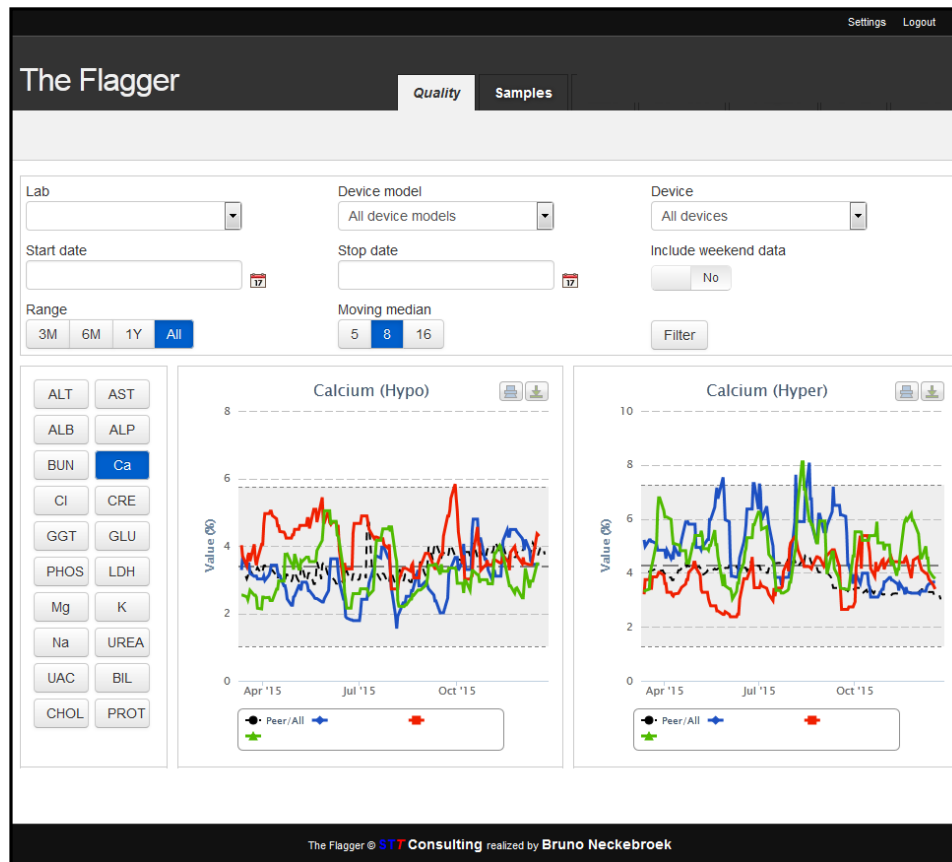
Settings Logout

The Flagger

Quality Samples

Lab

Device model
All device models

Device
All devices

Start date

Stop date

Include weekend data
No

Range
3M 6M 1Y All

Moving median
5 8 16

Filter

ALT AST
ALB ALP
BUN Ca
Cl CRE
GGT GLU
PHOS LDH
Mg K
Na UREA
UAC BIL
CHOL PROT

Calcium (Hypo)

Value (%)

8
6
4
2
0

Apr '15 Jul '15 Oct '15

Peer/All

Calcium (Hyper)

Value (%)

10
8
6
4
2
0

Apr '15 Jul '15 Oct '15

Peer/All

The Flagger © STT Consulting realized by Bruno Neckebroek